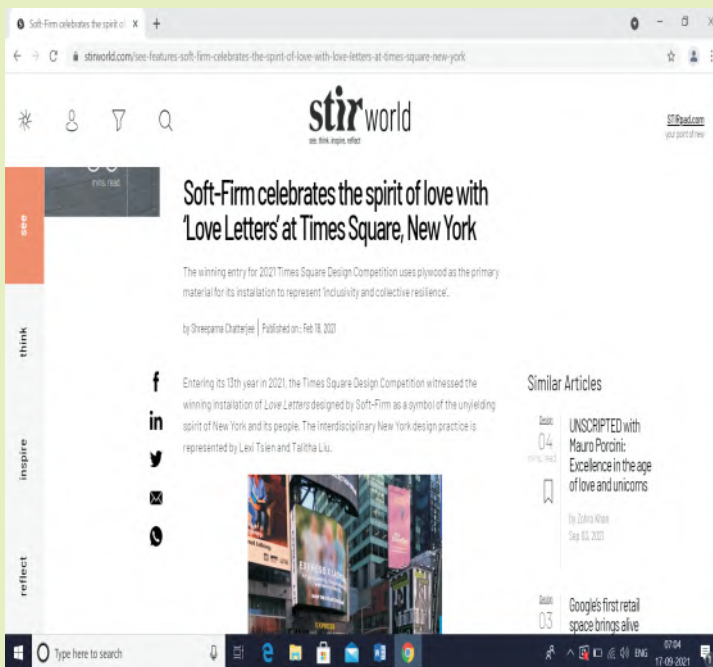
Soft-Firm celebrates the spirit of ×

stirworld.com/see-features-soft-firm-celebrates-the-spirit-of-love-with-love-letters-at-times-square-new-york

stir world
see. think. inspire. reflect

STIRpad.com
your point of view

mins. read

see

think

inspire

reflect

Soft-Firm celebrates the spirit of love with 'Love Letters' at Times Square, New York

The winning entry for 2021 Times Square Design Competition uses plywood as the primary material for its installation to represent 'inclusivity and collective resilience'.

by Shreeparna Chatterjee | Published on : Feb 18, 2021

Entering its 13th year in 2021, the Times Square Design Competition witnessed the winning installation of Love Letters designed by Soft-Firm as a symbol of the unyielding spirit of New York and its people. The interdisciplinary New York design practice is represented by Lexi Tsien and Talitha Liu.

Similar Articles

Design
04
mins. read

UNSCRIPTED with Mauro Porcini: Excellence in the age of love and unicorns

by Zohra Khan
Sep 03, 2021

Design
03

Google's first retail space brings alive

Type here to search

ENG 07:04 17-09-2021